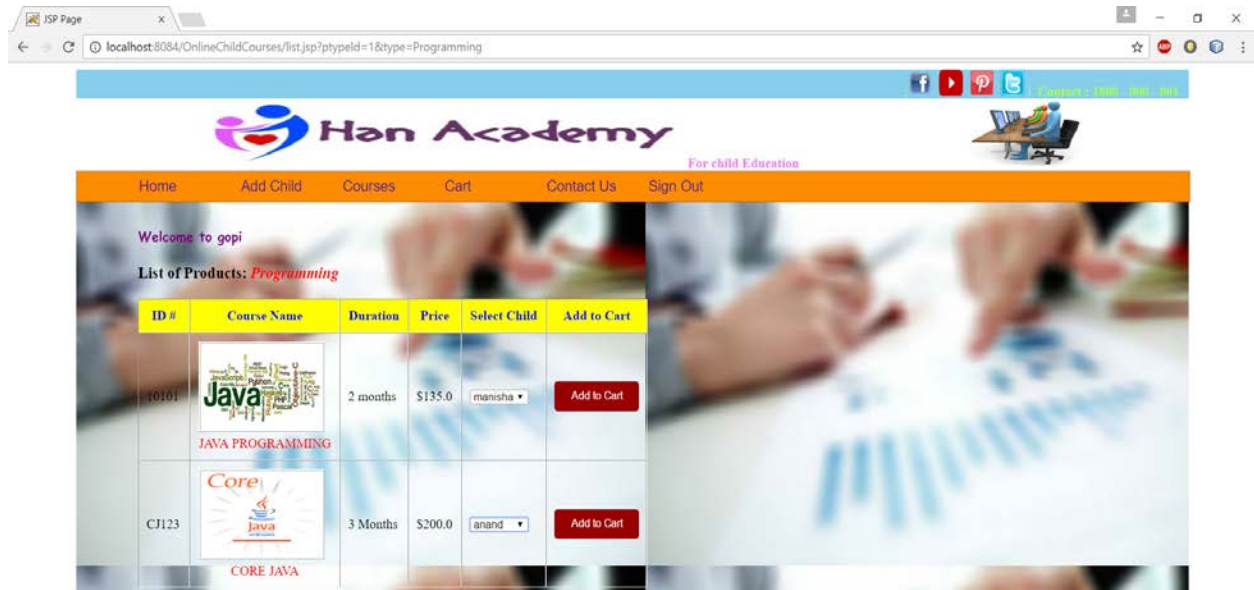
JSP Page ×

localhost:8084/OnlineChildCourses/list.jsp?ptypeId=1&type=Programming

Contact : 1800 - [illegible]

Han Academy

For child Education

Home Add Child Courses Cart Contact Us Sign Out

Welcome to gopi

List of Products: Programming

| ID # | Course Name | Duration | Price | Select Child | Add to Cart |
|---|---|---|---|---|---|
| 10101 | Java JAVA PROGRAMMING | 2 months | $135.0 | manisha | Add to Cart |
| CJ123 | Core Java CORE JAVA | 3 Months | $200.0 | anand | Add to Cart |